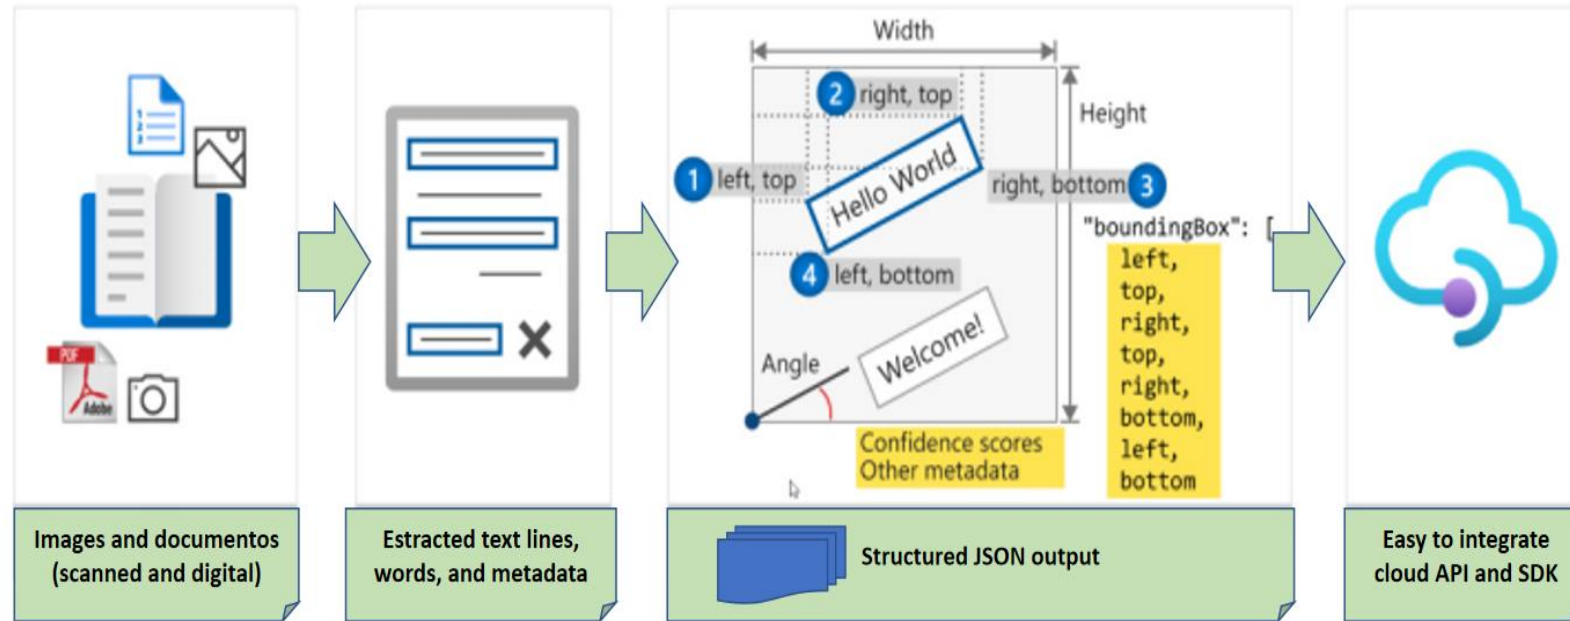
PDF Adobe

Width

Height

2 right, top

1 left, top

Hello World

right, bottom 3

4 left, bottom

Welcome!

Angle

"boundingBox": [
left,
top,
right,
top,
right,
bottom,
left,
bottom

Confidence scores
Other metadata

Images and documentos (scanned and digital)

Estracted text lines, words, and metadata

Structured JSON output

Easy to integrate cloud API and SDK